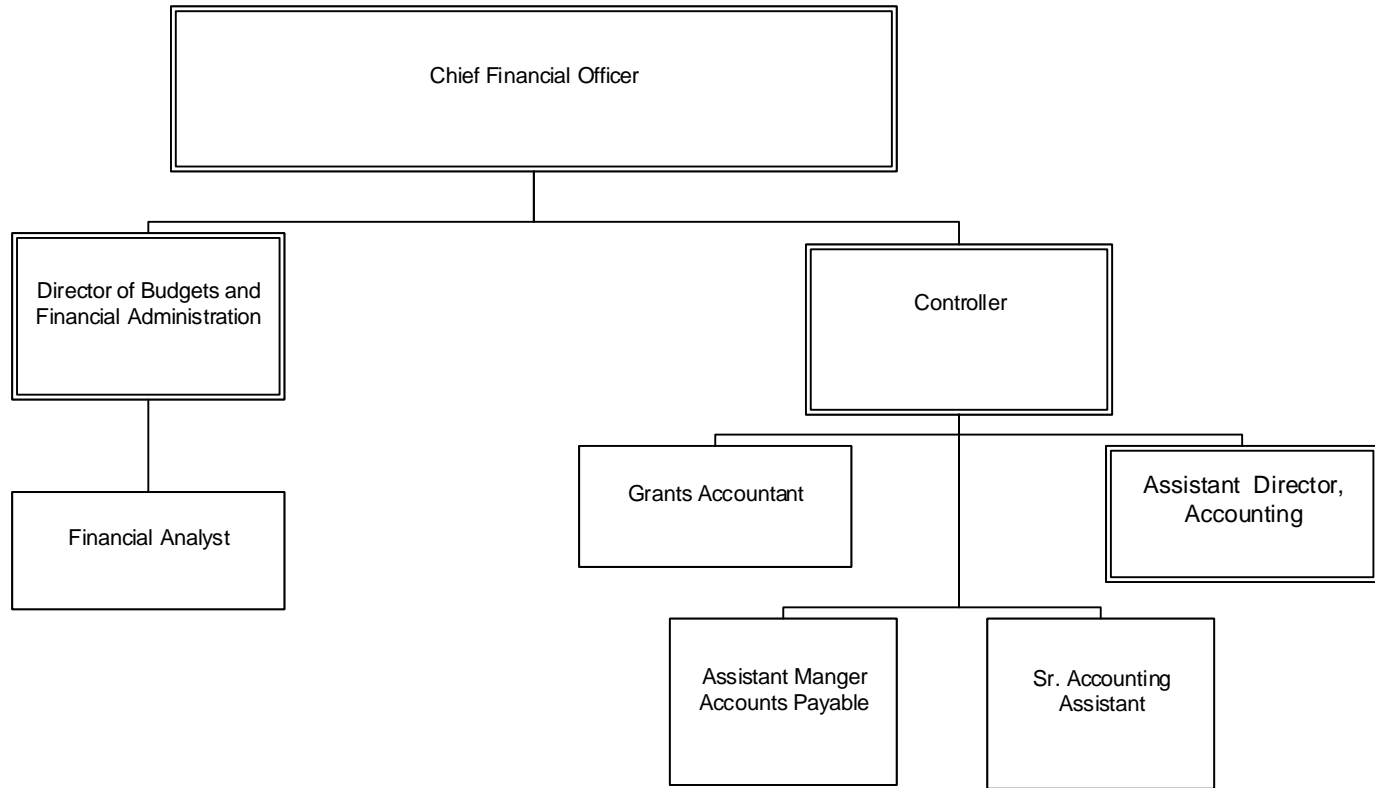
Chief Financial Officer

Director of Budgets and Financial Administration

Controller

Financial Analyst

Grants Accountant

Assistant Director, Accounting

Assistant Manger Accounts Payable

Sr. Accounting Assistant